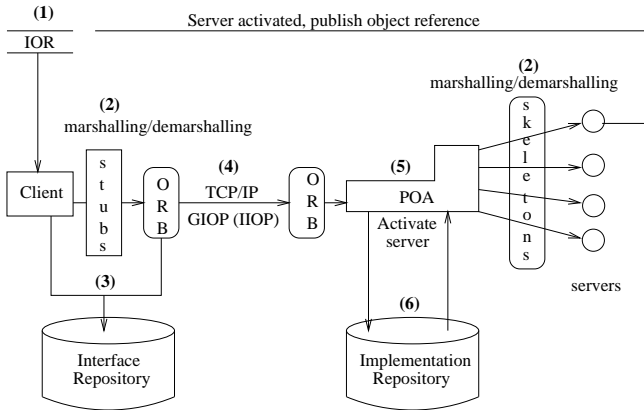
(1)
IOR

Server activated, publish object reference

(2)
marshalling/demarshalling

(2)
marshalling/demarshalling

Client

stubs

ORB

(4)
TCP/IP
GIOP (IIOP)

ORB

(5)
POA

Activate server

skeletons

servers

(3)

Interface Repository

(6)

Implementation Repository